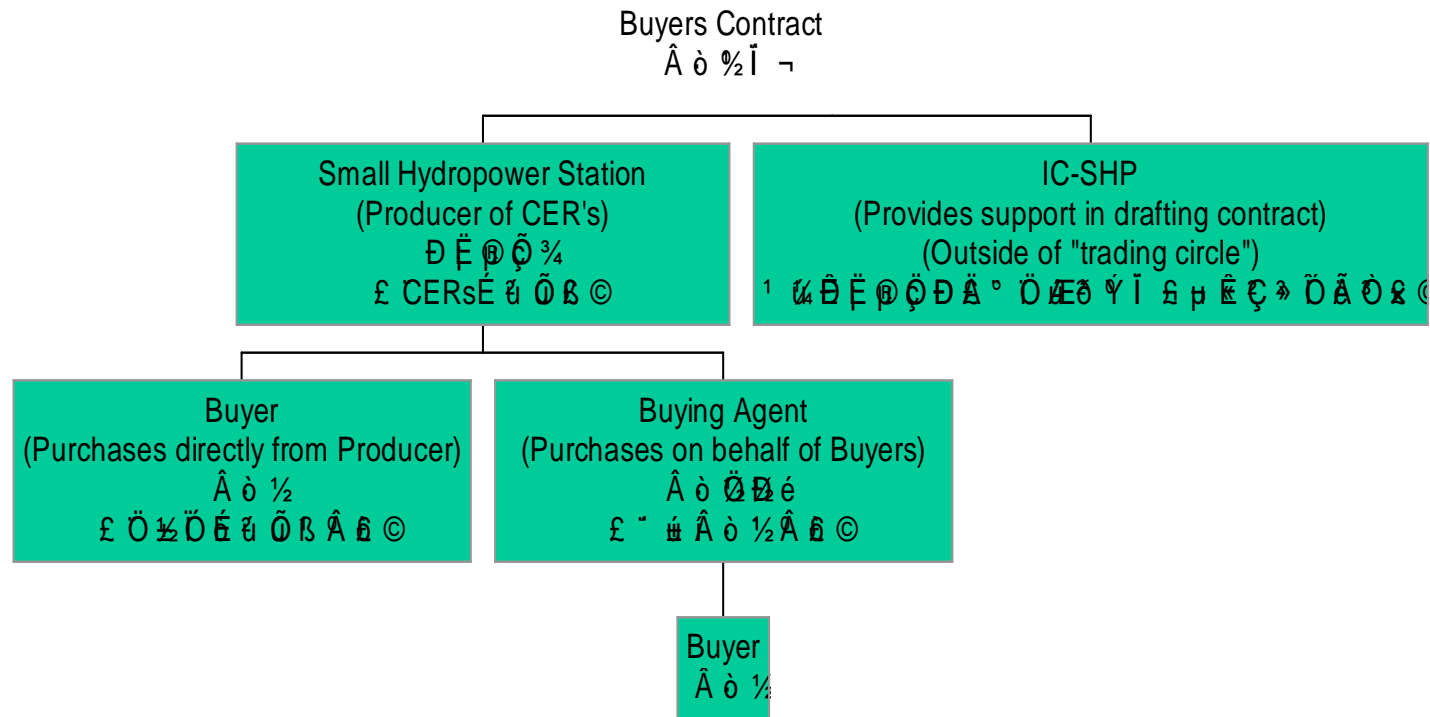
Buyers Contract
Â ò ‰ Ï ¬

Small Hydropower Station
(Producer of CER's)
Ð Ë ® Ç ¾
£ CERsÉ ű Õ ß ©

IC-SHP
(Provides support in drafting contract)
(Outside of "trading circle")
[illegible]

Buyer
(Purchases directly from Producer)
Â ò ½
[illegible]

Buying Agent
(Purchases on behalf of Buyers)
Â ò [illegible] é
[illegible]

Buyer
Â ò ½